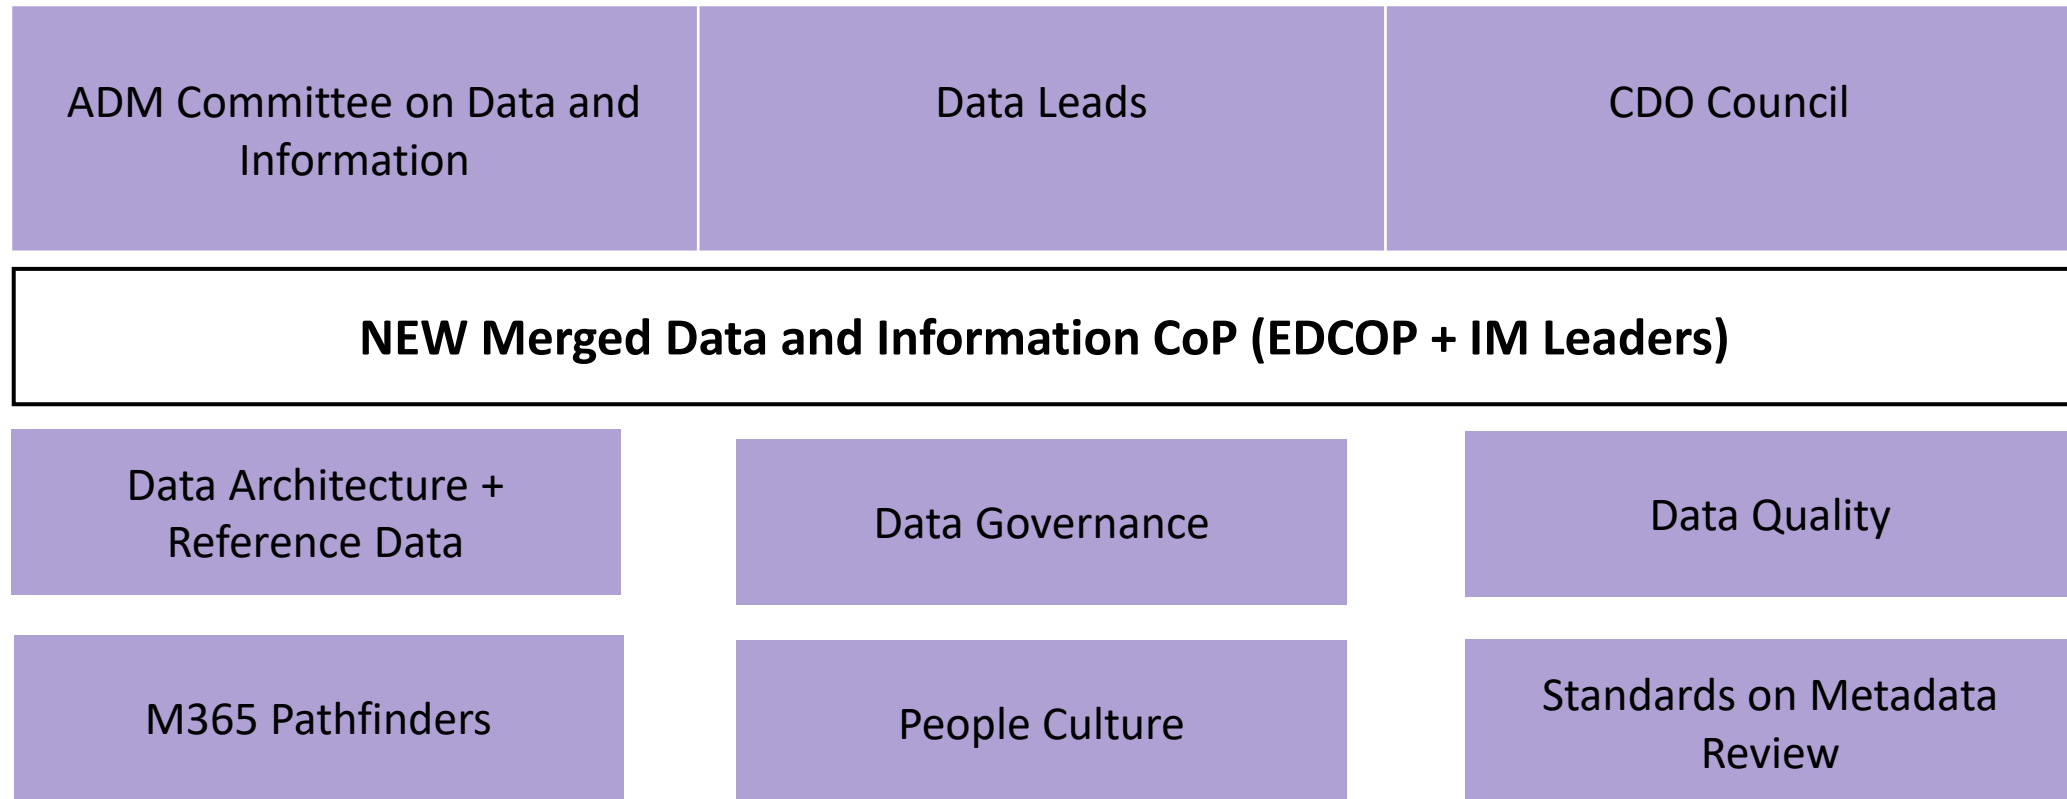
ADM Committee on Data and Information

Data Leads

CDO Council

**NEW Merged Data and Information CoP (EDCOP + IM Leaders)**

Data Architecture + Reference Data

Data Governance

Data Quality

M365 Pathfinders

People Culture

Standards on Metadata Review